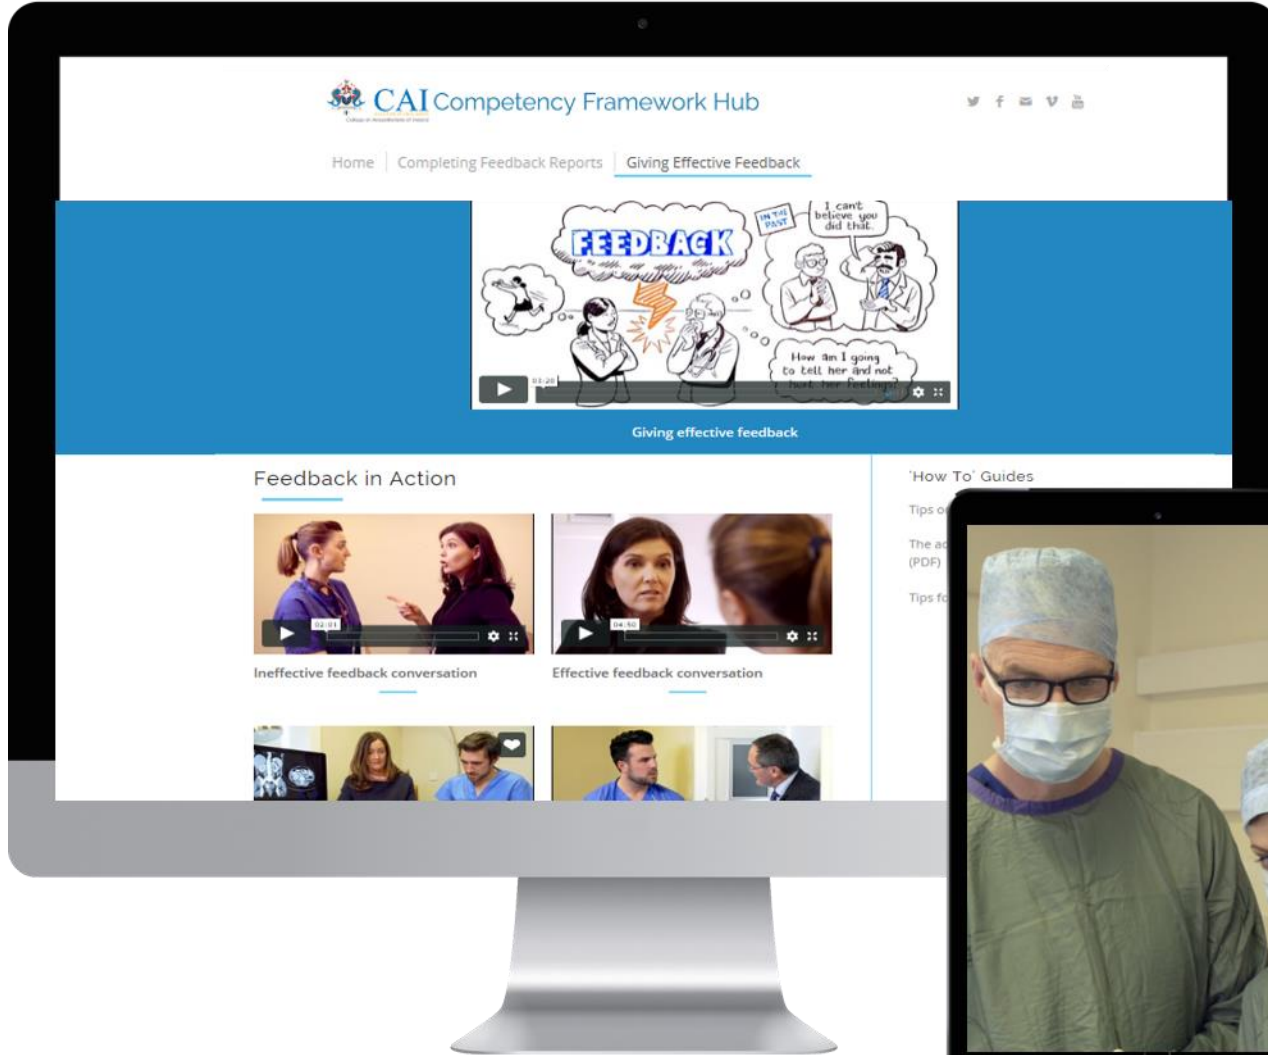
CAI Competency Framework Hub

College of Anaesthetists of Ireland

Home | Completing Feedback Reports | Giving Effective Feedback

FEEDBACK

IN THE PAST

I can't believe you did that.

How am I going to tell her and not hurt her feelings?

03:28

Giving effective feedback

Feedback in Action

02:01

Ineffective feedback conversation

04:50

Effective feedback conversation

'How To' Guides

Tips o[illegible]

The a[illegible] (PDF)

Tips f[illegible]